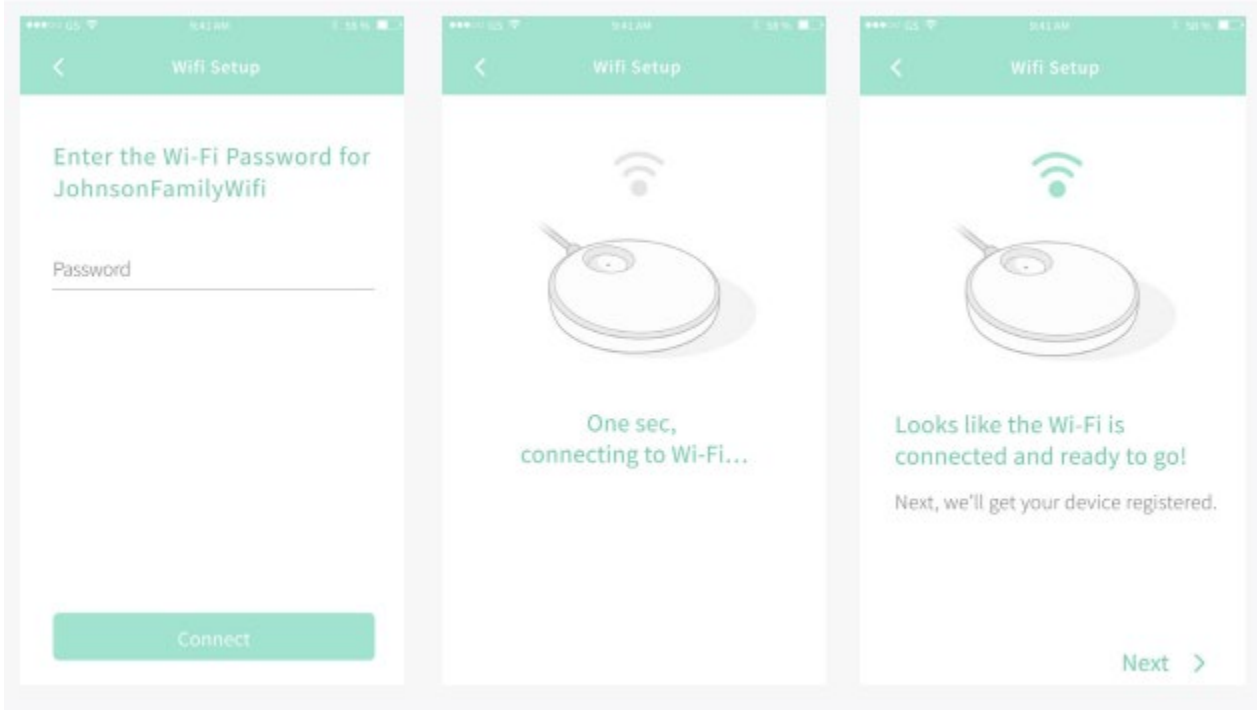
●●●○○ GS 9:41 AM 58%

Wifi Setup

Enter the Wi-Fi Password for JohnsonFamilyWifi

Password

Connect

●●●○○ GS 9:41 AM 58%

Wifi Setup

One sec, connecting to Wi-Fi...

●●●○○ GS 9:41 AM 58%

Wifi Setup

Looks like the Wi-Fi is connected and ready to go!

Next, we'll get your device registered.

Next >